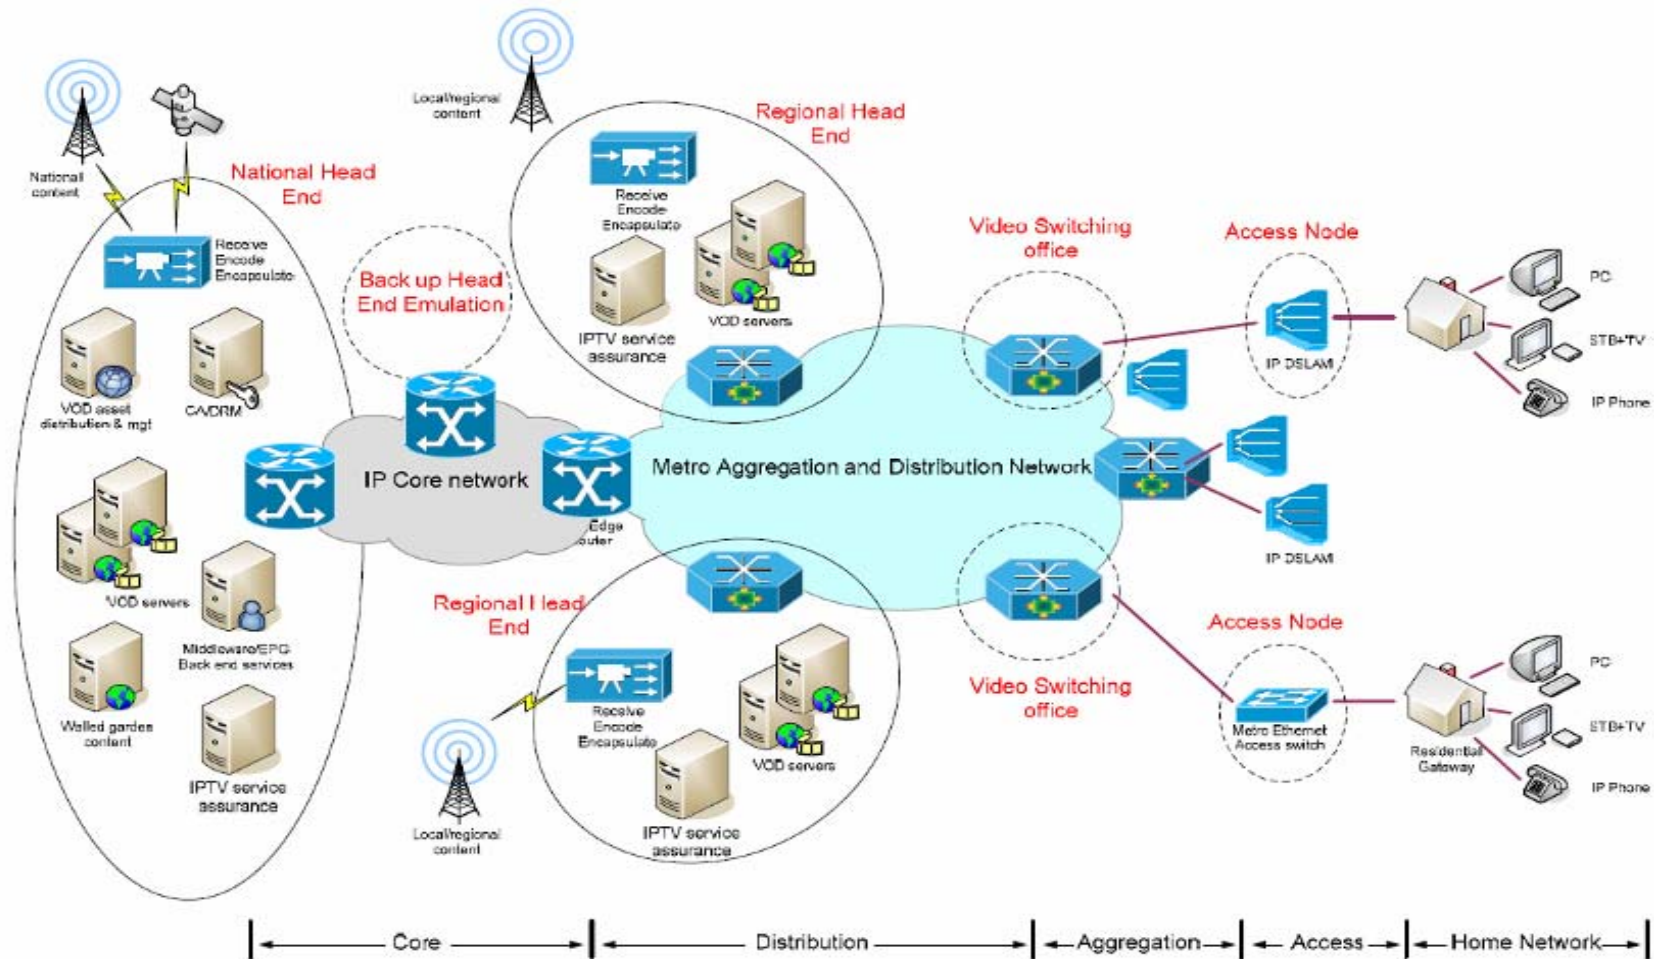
National content

National Head End

Receive Encode Encapsulate

VOD asset distribution & mgt

CA/DRM

VOD servers

Middleware/EPG Back end services

Walled garden content

IPTV service assurance

Local/regional content

Regional Head End

Receive Encode Encapsulate

IPTV service assurance

VOD servers

Back up Head End Emulation

IP Core network

Edge outer

Metro Aggregation and Distribution Network

Regional Head End

Receive Encode Encapsulate

VOD servers

IPTV service assurance

Local/regional content

Video Switching office

Access Node

IP DSLAM

PC

STB+TV

IP Phone

IP DSLAM

Access Node

Video Switching office

Metro Ethernet Access switch

Residential Gateway

PC

STB+TV

IP Phone

Core

Distribution

Aggregation

Access

Home Network